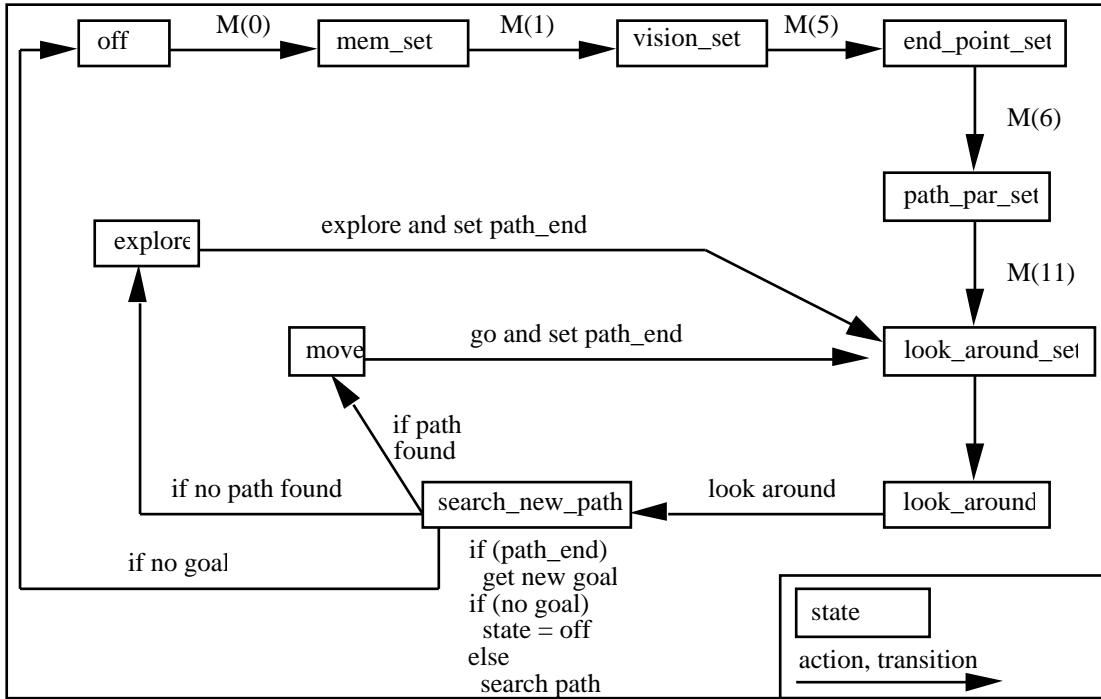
off

M(0)

mem_set

M(1)

vision_set

M(5)

end_point_set

M(6)

path_par_set

M(11)

explore

explore and set path_end

move

go and set path_end

look_around_set

if path found

if no path found

search_new_path

look around

look_around

if no goal

if (path_end)
get new goal
if (no goal)
state = off
else
search path

state

action, transition